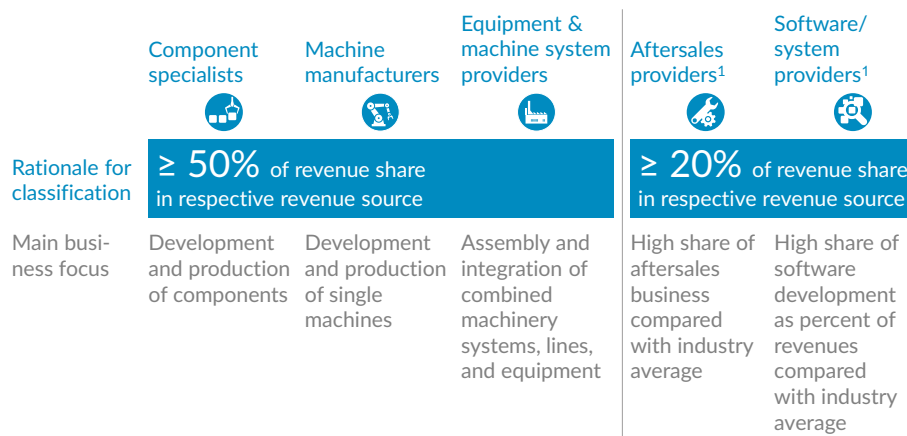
Component specialists

Machine manufacturers

Equipment & machine system providers

Aftersales providers$^1$

Software/ system providers$^1$

Rationale for classification

≥ 50% of revenue share in respective revenue source

≥ 20% of revenue share in respective revenue source

Main business focus

Development and production of components

Development and production of single machines

Assembly and integration of combined machinery systems, lines, and equipment

High share of aftersales business compared with industry average

High share of software development as percent of revenues compared with industry average